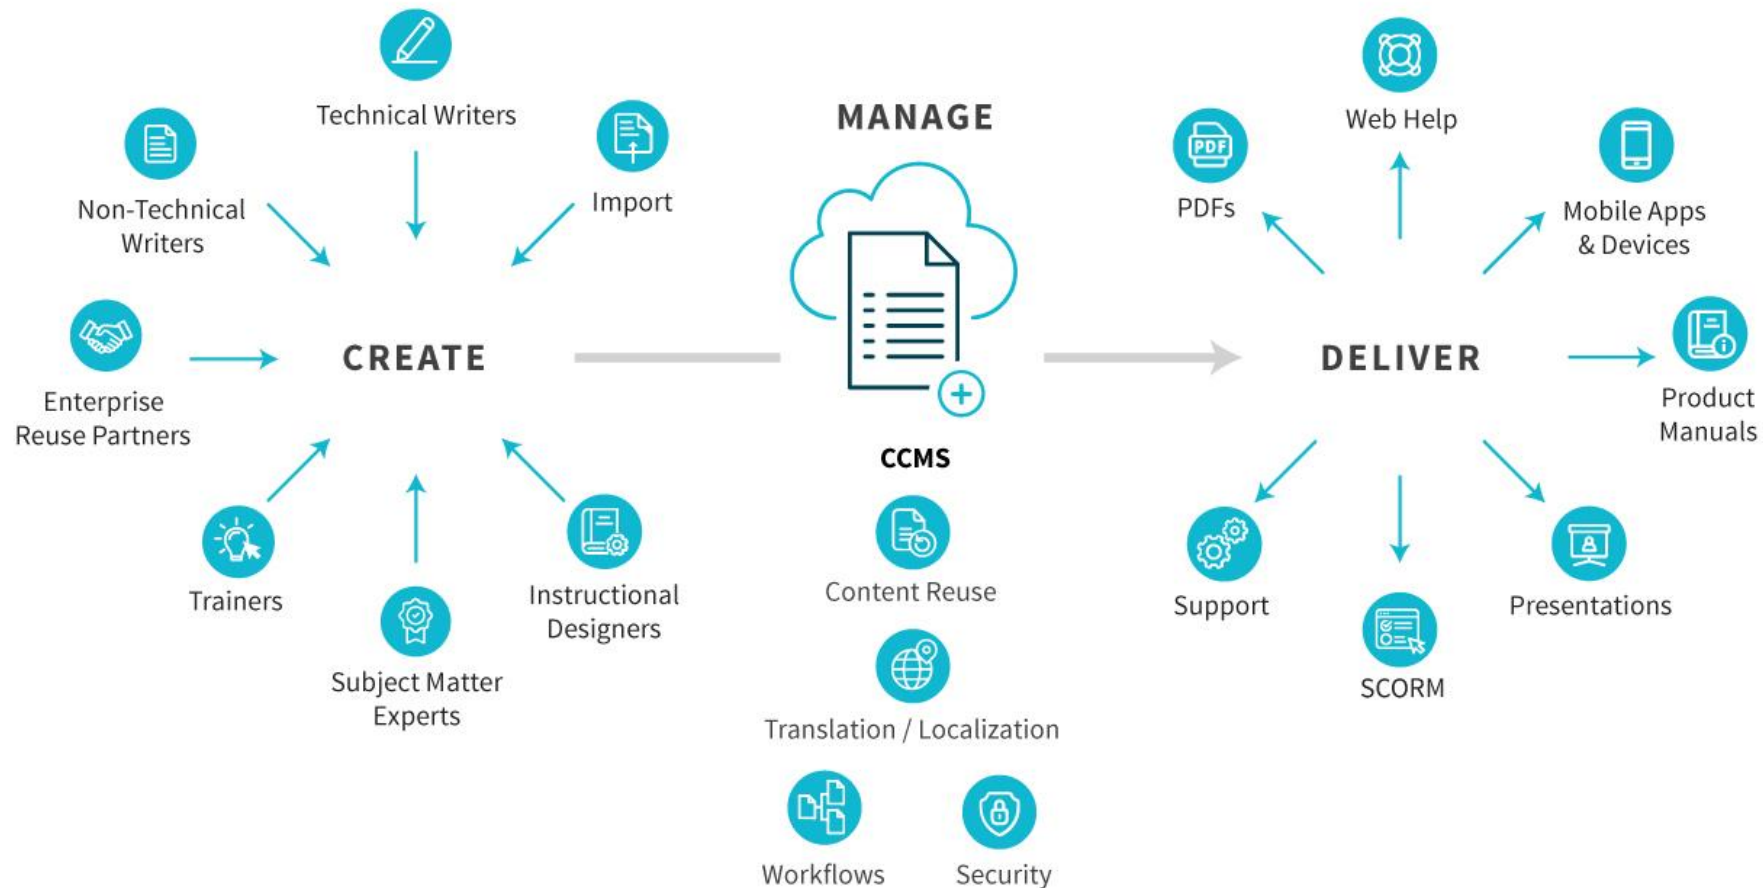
Technical Writers

Non-Technical Writers

Import

Enterprise Reuse Partners

CREATE

Trainers

Subject Matter Experts

Instructional Designers

MANAGE

CCMS

Content Reuse

Translation / Localization

Workflows

Security

Web Help

PDFs

PDF

Mobile Apps & Devices

DELIVER

Product Manuals

Support

SCORM

Presentations